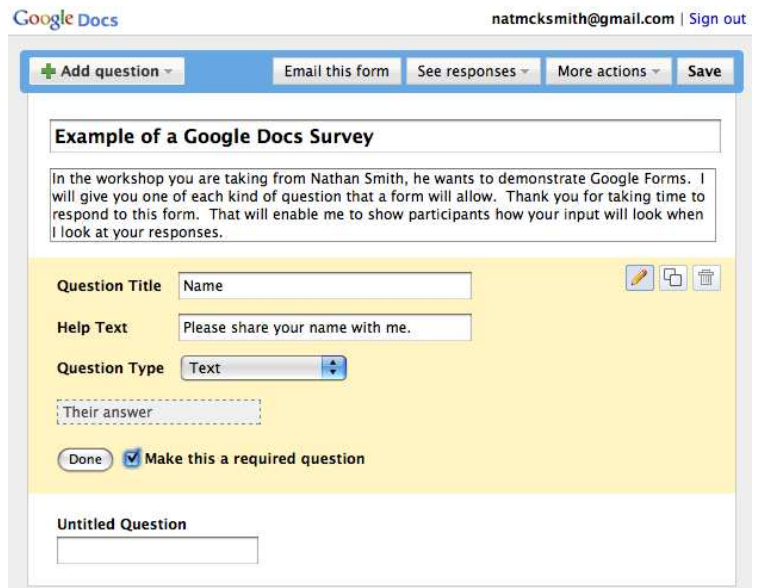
Google Docs

natmcksmith@gmail.com | Sign out

Add question

Email this form

See responses

More actions

Save

Example of a Google Docs Survey

In the workshop you are taking from Nathan Smith, he wants to demonstrate Google Forms. I will give you one of each kind of question that a form will allow. Thank you for taking time to respond to this form. That will enable me to show participants how your input will look when I look at your responses.

Question Title Name

Help Text Please share your name with me.

Question Type Text

Their answer

Done

Make this a required question

Untitled Question